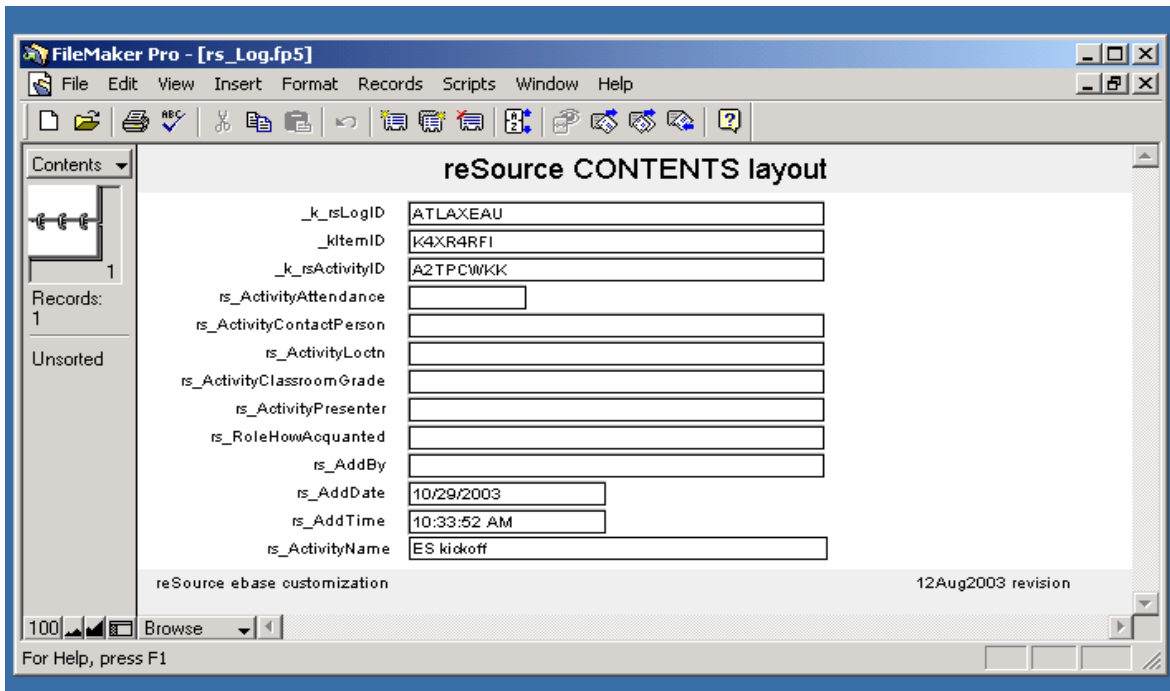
FileMaker Pro - [rs_Log.fp5]

File Edit View Insert Format Records Scripts Window Help

Contents

1

Records: 1

Unsorted

reSource CONTENTS layout

_k_rsLogID ATLAXEAU

_kItemID K4XR4RFI

_k_rsActivityID A2TPCWKK

rs_ActivityAttendance

rs_ActivityContactPerson

rs_ActivityLoctn

rs_ActivityClassroomGrade

rs_ActivityPresenter

rs_RoleHowAcquanted

rs_AddBy

rs_AddDate 10/29/2003

rs_AddTime 10:33:52 AM

rs_ActivityName ES kickoff

reSource ebase customization

12Aug2003 revision

100 Browse

For Help, press F1